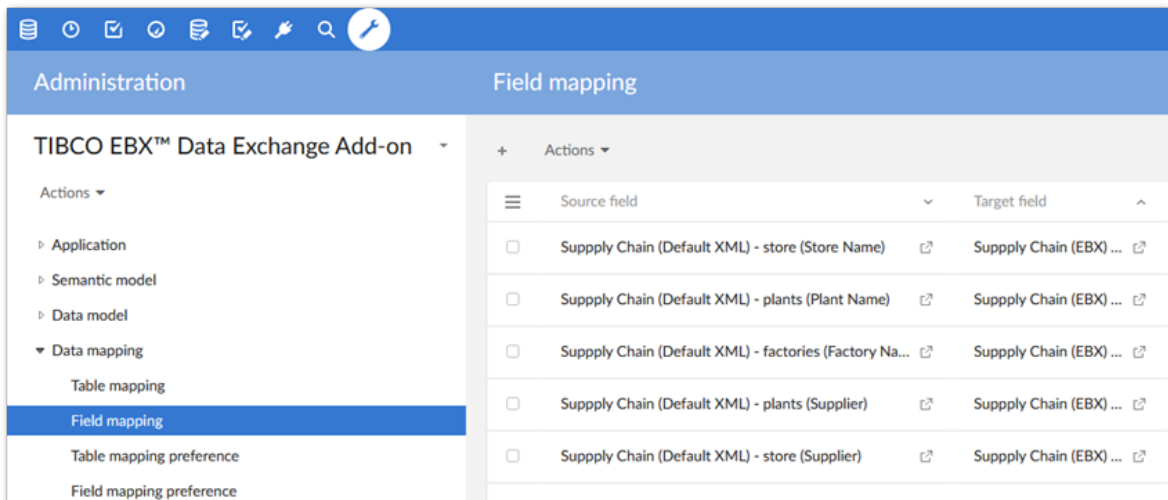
Administration

TIBCO EBX™ Data Exchange Add-on

Actions

Application

Semantic model

Data model

Data mapping

Table mapping

Field mapping

Table mapping preference

Field mapping preference

Field mapping

+ Actions

| Source field | Target field |
|---|---|
| Suppply Chain (Default XML) - store (Store Name) | Suppply Chain (EBX) ... |
| Suppply Chain (Default XML) - plants (Plant Name) | Suppply Chain (EBX) ... |
| Suppply Chain (Default XML) - factories (Factory Na... | Suppply Chain (EBX) ... |
| Suppply Chain (Default XML) - plants (Supplier) | Suppply Chain (EBX) ... |
| Suppply Chain (Default XML) - store (Supplier) | Suppply Chain (EBX) ... |